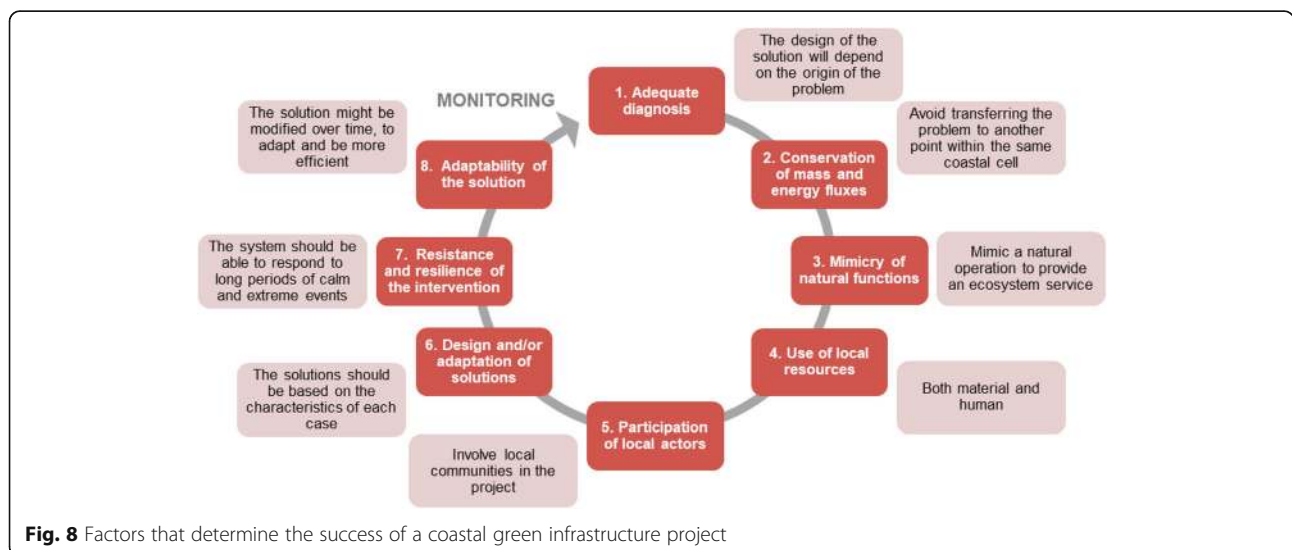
MONITORING

1. Adequate diagnosis

The design of the solution will depend on the origin of the problem

2. Conservation of mass and energy fluxes

Avoid transferring the problem to another point within the same coastal cell

3. Mimicry of natural functions

Mimic a natural operation to provide an ecosystem service

4. Use of local resources

Both material and human

5. Participation of local actors

Involve local communities in the project

6. Design and/or adaptation of solutions

The solutions should be based on the characteristics of each case

7. Resistance and resilience of the intervention

The system should be able to respond to long periods of calm and extreme events

8. Adaptability of the solution

The solution might be modified over time, to adapt and be more efficient

**Fig. 8** Factors that determine the success of a coastal green infrastructure project